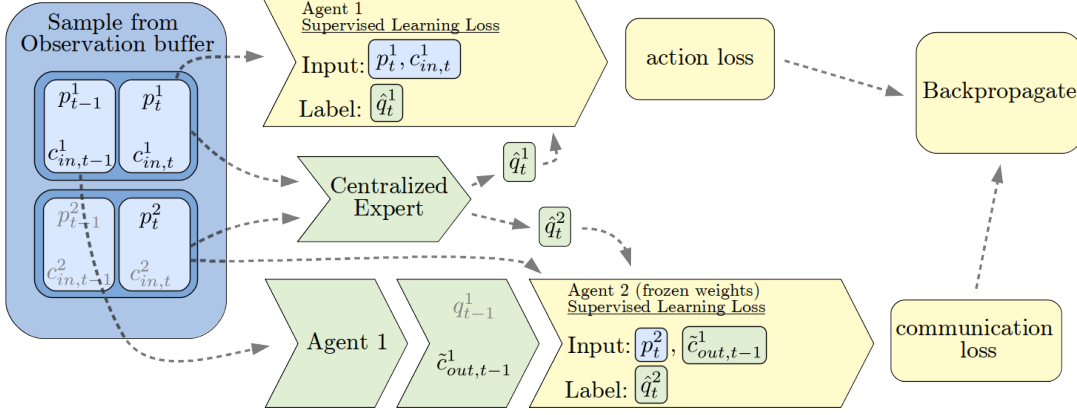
Sample from Observation buffer

$p^1_{t-1}$

$c^1_{in,t-1}$

$p^1_t$

$c^1_{in,t}$

$p^2_{t-1}$

$c^2_{in,t-1}$

$p^2_t$

$c^2_{in,t}$

Agent 1
Supervised Learning Loss

Input: $p^1_t, c^1_{in,t}$

Label: $\hat{q}^1_t$

action loss

Backpropagate

Centralized Expert

$\hat{q}^1_t$

$\hat{q}^2_t$

Agent 1

$q^1_{t-1}$

$\tilde{c}^1_{out,t-1}$

Agent 2 (frozen weights)
Supervised Learning Loss

Input: $p^2_t, \tilde{c}^1_{out,t-1}$

Label: $\hat{q}^2_t$

communication loss